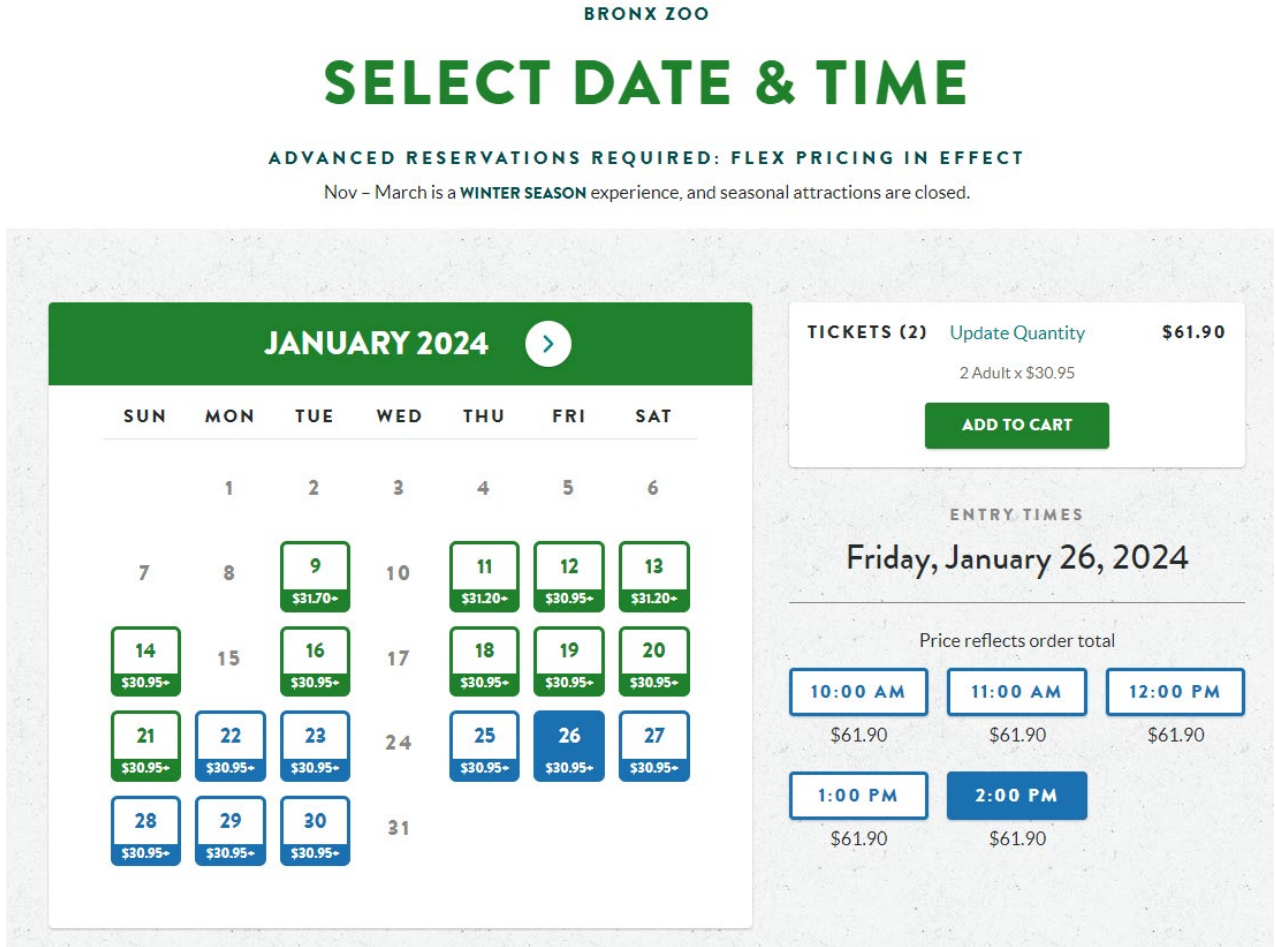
BRONX ZOO

SELECT DATE & TIME

ADVANCED RESERVATIONS REQUIRED: FLEX PRICING IN EFFECT

Nov – March is a WINTER SEASON experience, and seasonal attractions are closed.

JANUARY 2024

| SUN | MON | TUE | WED | THU | FRI | SAT |
|---|---|---|---|---|---|---|
| | 1 | 2 | 3 | 4 | 5 | 6 |
| 7 | 8 | 9 $31.70+ | 10 | 11 $31.20+ | 12 $30.95+ | 13 $31.20+ |
| 14 $30.95+ | 15 | 16 $30.95+ | 17 | 18 $30.95+ | 19 $30.95+ | 20 $30.95+ |
| 21 $30.95+ | 22 $30.95+ | 23 $30.95+ | 24 | 25 $30.95+ | 26 $30.95+ | 27 $30.95+ |
| 28 $30.95+ | 29 $30.95+ | 30 $30.95+ | 31 | | | |

TICKETS (2) Update Quantity $61.90

2 Adult x $30.95

ADD TO CART

ENTRY TIMES

Friday, January 26, 2024

Price reflects order total

10:00 AM
$61.90

11:00 AM
$61.90

12:00 PM
$61.90

1:00 PM
$61.90

2:00 PM
$61.90